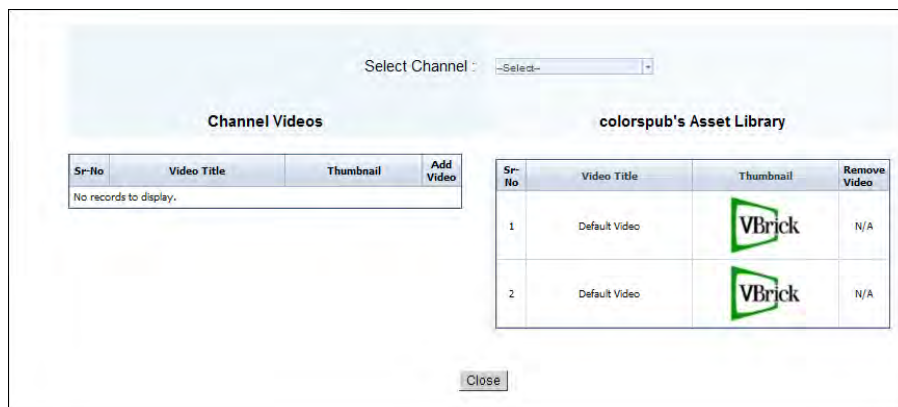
Select Channel : --Select--

Channel Videos

| Sr-No | Video Title | Thumbnail | Add Video |
|---|---|---|---|
| No records to display. | | | |

colorspub's Asset Library

| Sr-No | Video Title | Thumbnail | Remove Video |
|---|---|---|---|
| 1 | Default Video | VBrick | N/A |
| 2 | Default Video | VBrick | N/A |

Close